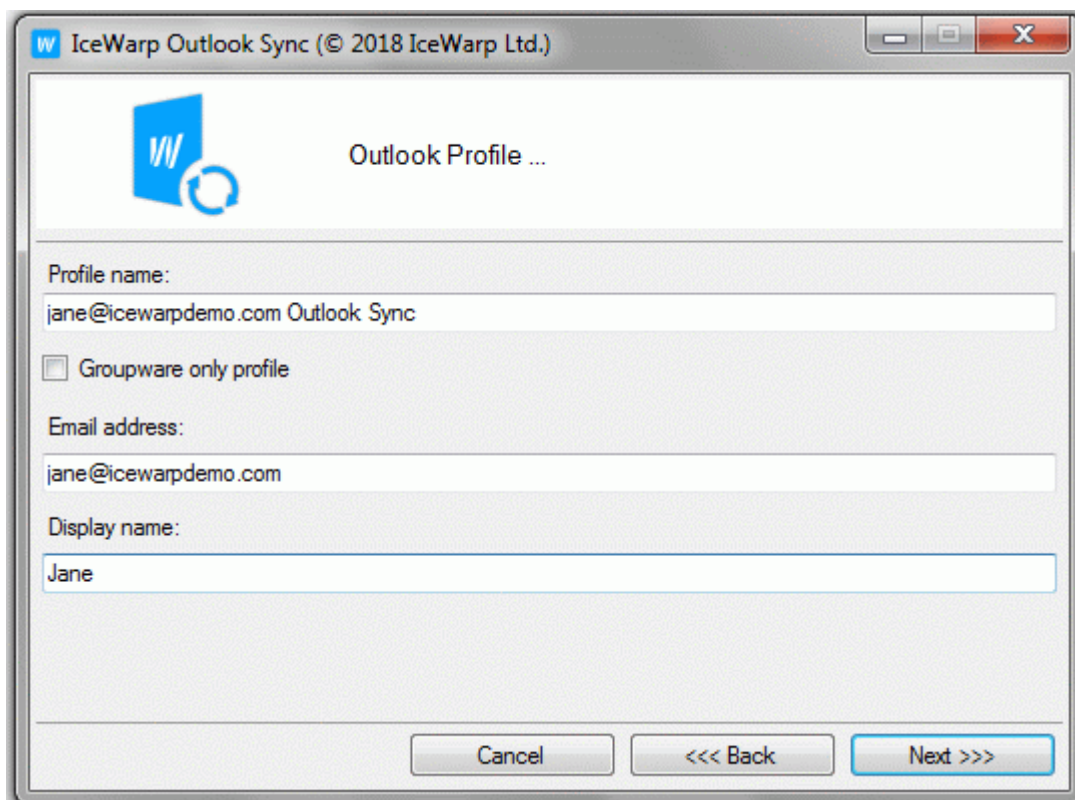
IceWarp Outlook Sync (© 2018 IceWarp Ltd.)

Outlook Profile ...

Profile name:

jane@icewarpdemo.com Outlook Sync

Groupware only profile

Email address:

jane@icewarpdemo.com

Display name:

Jane

Cancel

<<< Back

Next >>>